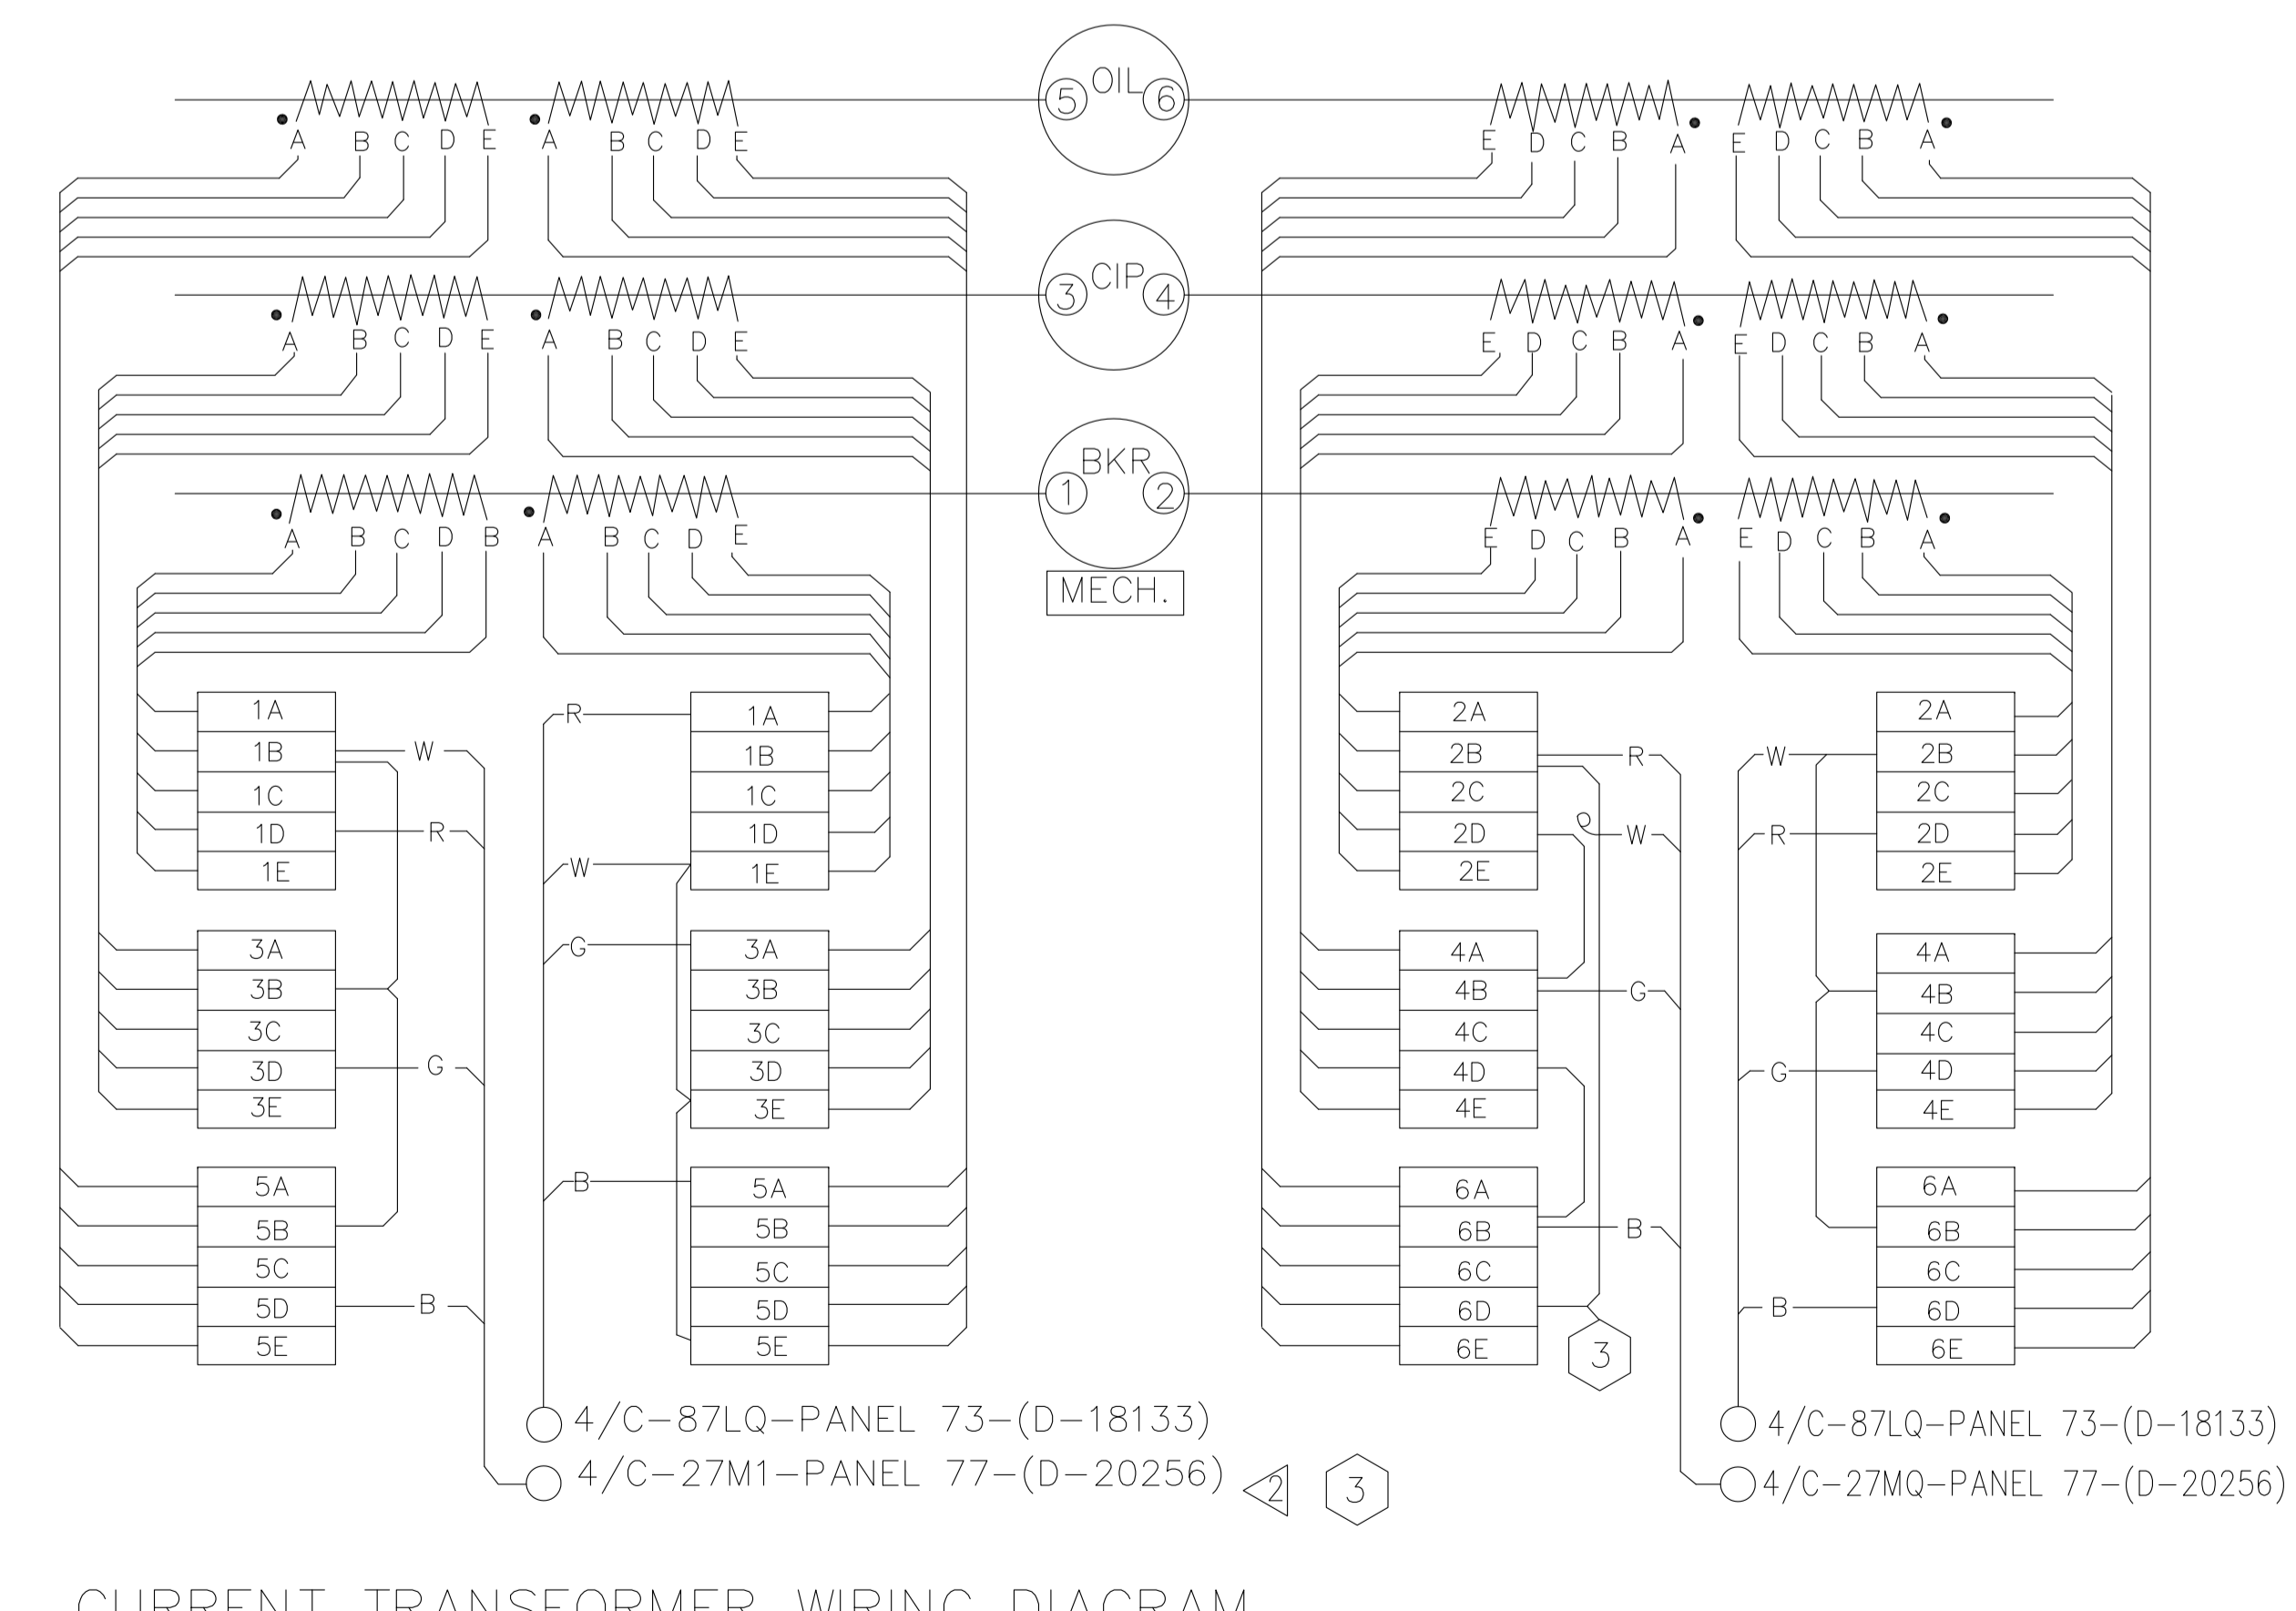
OIL
5
6

A B C D E A B C D E
E D C B A E D C B A

CIP
3
4

A B C D E A B C D E
E D C B A E D C B A

BKR
1
2

A B C D B A B C D E
E D C B A E D C B A

MECH.

1A
1B
1C
1D
1E
W
R

R
1A
1B
1C
1D
1E
W

3A
3B
3C
3D
3E
G

G
3A
3B
3C
3D
3E

5A
5B
5C
5D
5E
B

B
5A
5B
5C
5D
5E

2A
2B
2C
2D
2E
R
W

2A
2B
2C
2D
2E
W
R

4A
4B
4C
4D
4E
G

4A
4B
4C
4D
4E
G

6A
6B
6C
6D
6E
B
3

6A
6B
6C
6D
6E
B

4/C–87LQ–PANEL 73–(D–18133)
4/C–27M1–PANEL 77–(D–20256) 2 3

4/C–87LQ–PANEL 73–(D–18133)
4/C–27MQ–PANEL 77–(D–20256)

CURRENT TRANSFORMER WIRING DIAGRAM